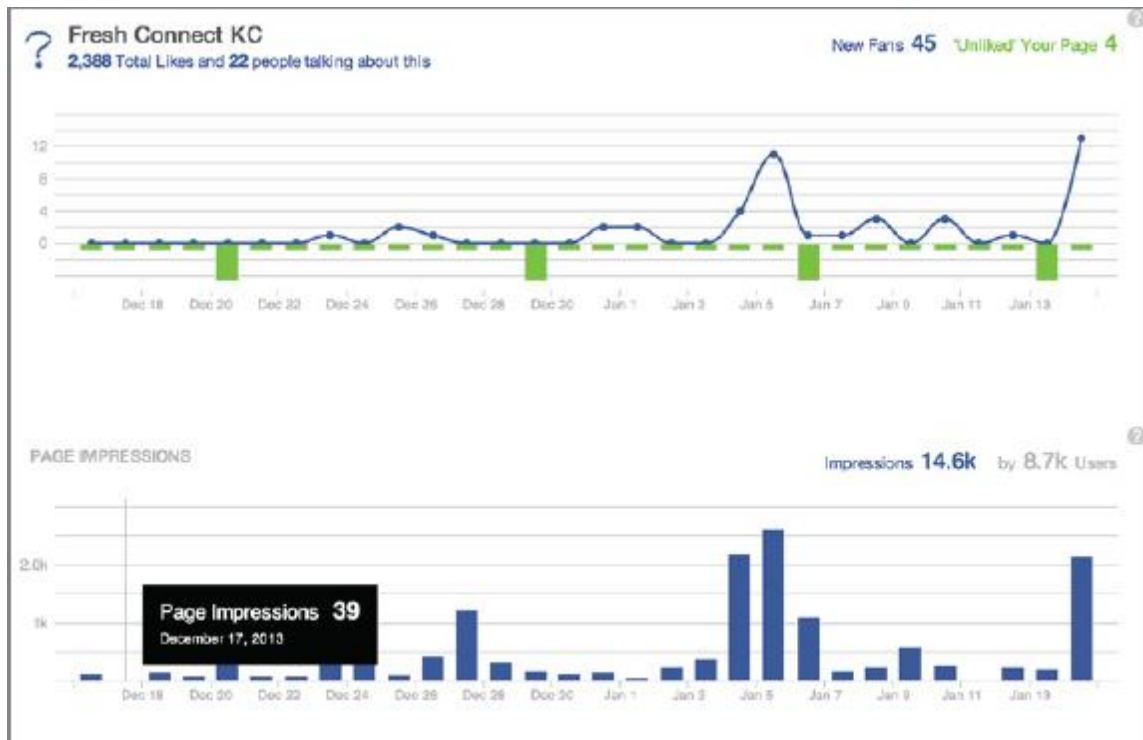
Fresh Connect KC
2,388 Total Likes and 22 people talking about this

New Fans 45 'Unliked' Your Page 4

12
8
4
0

Dec 18 Dec 20 Dec 22 Dec 24 Dec 26 Dec 28 Dec 30 Jan 1 Jan 3 Jan 5 Jan 7 Jan 9 Jan 11 Jan 13

PAGE IMPRESSIONS

Impressions 14.6k by 8.7k Users

2.0k
1k

Page Impressions 39
December 17, 2013

Dec 18 Dec 20 Dec 22 Dec 24 Dec 26 Dec 28 Dec 30 Jan 1 Jan 3 Jan 5 Jan 7 Jan 9 Jan 11 Jan 13